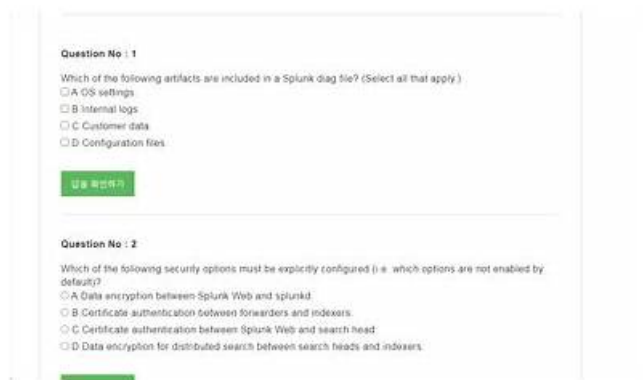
Question No : 1

Which of the following artifacts are included in a Splunk diag file? (Select all that apply.)

A OS settings

B Internal logs

C Customer data

D Configuration files

답을 확인하기

Question No : 2

Which of the following security options must be explicitly configured (i.e. which options are not enabled by default)?

A Data encryption between Splunk Web and splunkd.

B Certificate authentication between forwarders and indexers.

C Certificate authentication between Splunk Web and search head.

D Data encryption for distributed search between search heads and indexers.